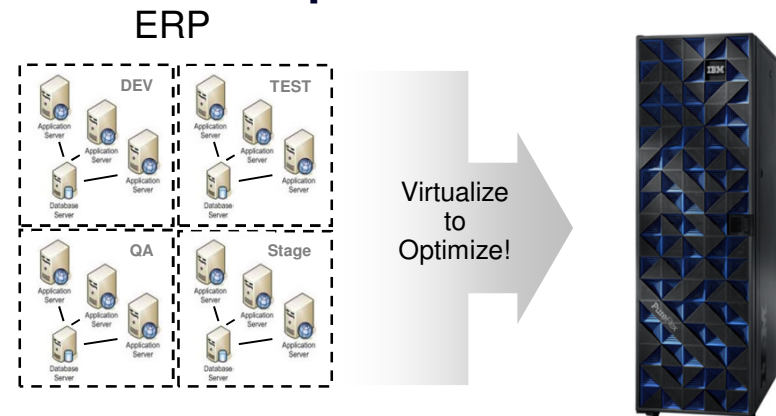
ERP

DEV

Application Server

Application Server

Application Server

Database Server

TEST

Application Server

Application Server

Application Server

Database Server

QA

Application Server

Application Server

Application Server

Database Server

Stage

Application Server

Application Server

Application Server

Database Server

Virtualize to Optimize!

IBM

PureFlex